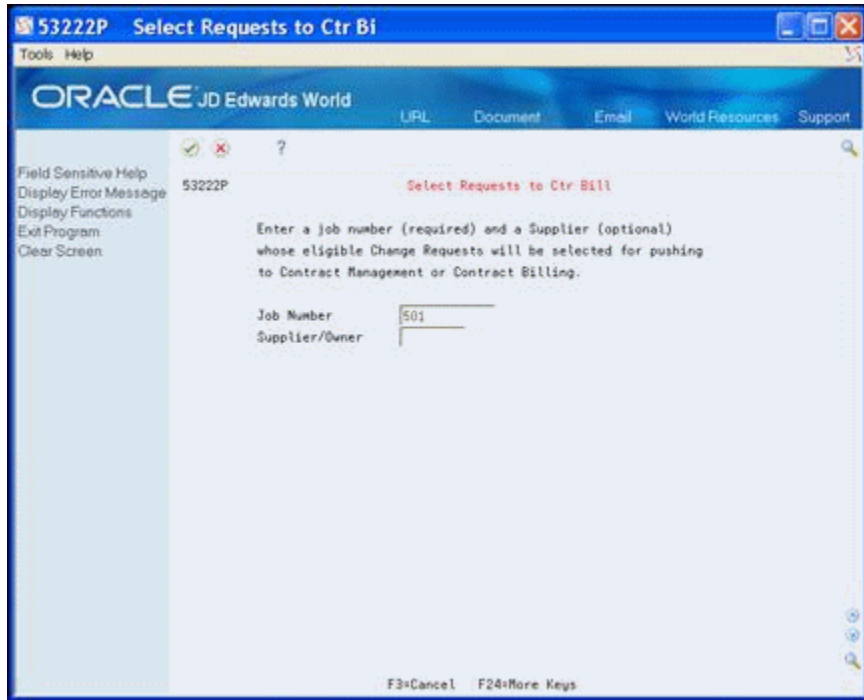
53222P Select Requests to Ctr Bi

Tools Help

ORACLE JD Edwards World

URL Document Email World Resources Support

?

Field Sensitive Help
Display Error Message
Display Functions
Exit Program
Clear Screen

53222P

Select Requests to Ctr Bill

Enter a job number (required) and a Supplier (optional) whose eligible Change Requests will be selected for pushing to Contract Management or Contract Billing.

Job Number 501
Supplier/Owner

F3=Cancel F24=More Keys